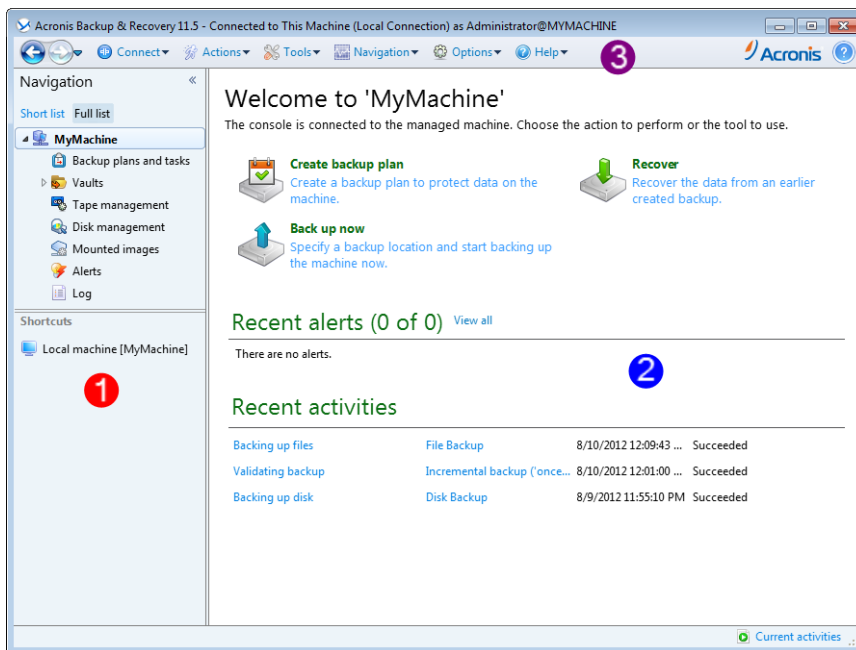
Acronis Backup & Recovery 11.5 - Connected to This Machine (Local Connection) as Administrator@MYMACHINE

Connect ▾ Actions ▾ Tools ▾ Navigation ▾ Options ▾ Help ▾ Acronis

3

Navigation «

Short list Full list

MyMachine
Backup plans and tasks
Vaults
Tape management
Disk management
Mounted images
Alerts
Log

Shortcuts

Local machine [MyMachine]

1

Welcome to 'MyMachine'

The console is connected to the managed machine. Choose the action to perform or the tool to use.

Create backup plan
Create a backup plan to protect data on the machine.

Recover
Recover the data from an earlier created backup.

Back up now
Specify a backup location and start backing up the machine now.

Recent alerts (0 of 0) View all

There are no alerts.

2

Recent activities

| Backing up files | File Backup | 8/10/2012 12:09:43 ... | Succeeded |
|---|---|---|---|
| Validating backup | Incremental backup ('once... | 8/10/2012 12:01:00 ... | Succeeded |
| Backing up disk | Disk Backup | 8/9/2012 11:55:10 PM | Succeeded |

Current activities